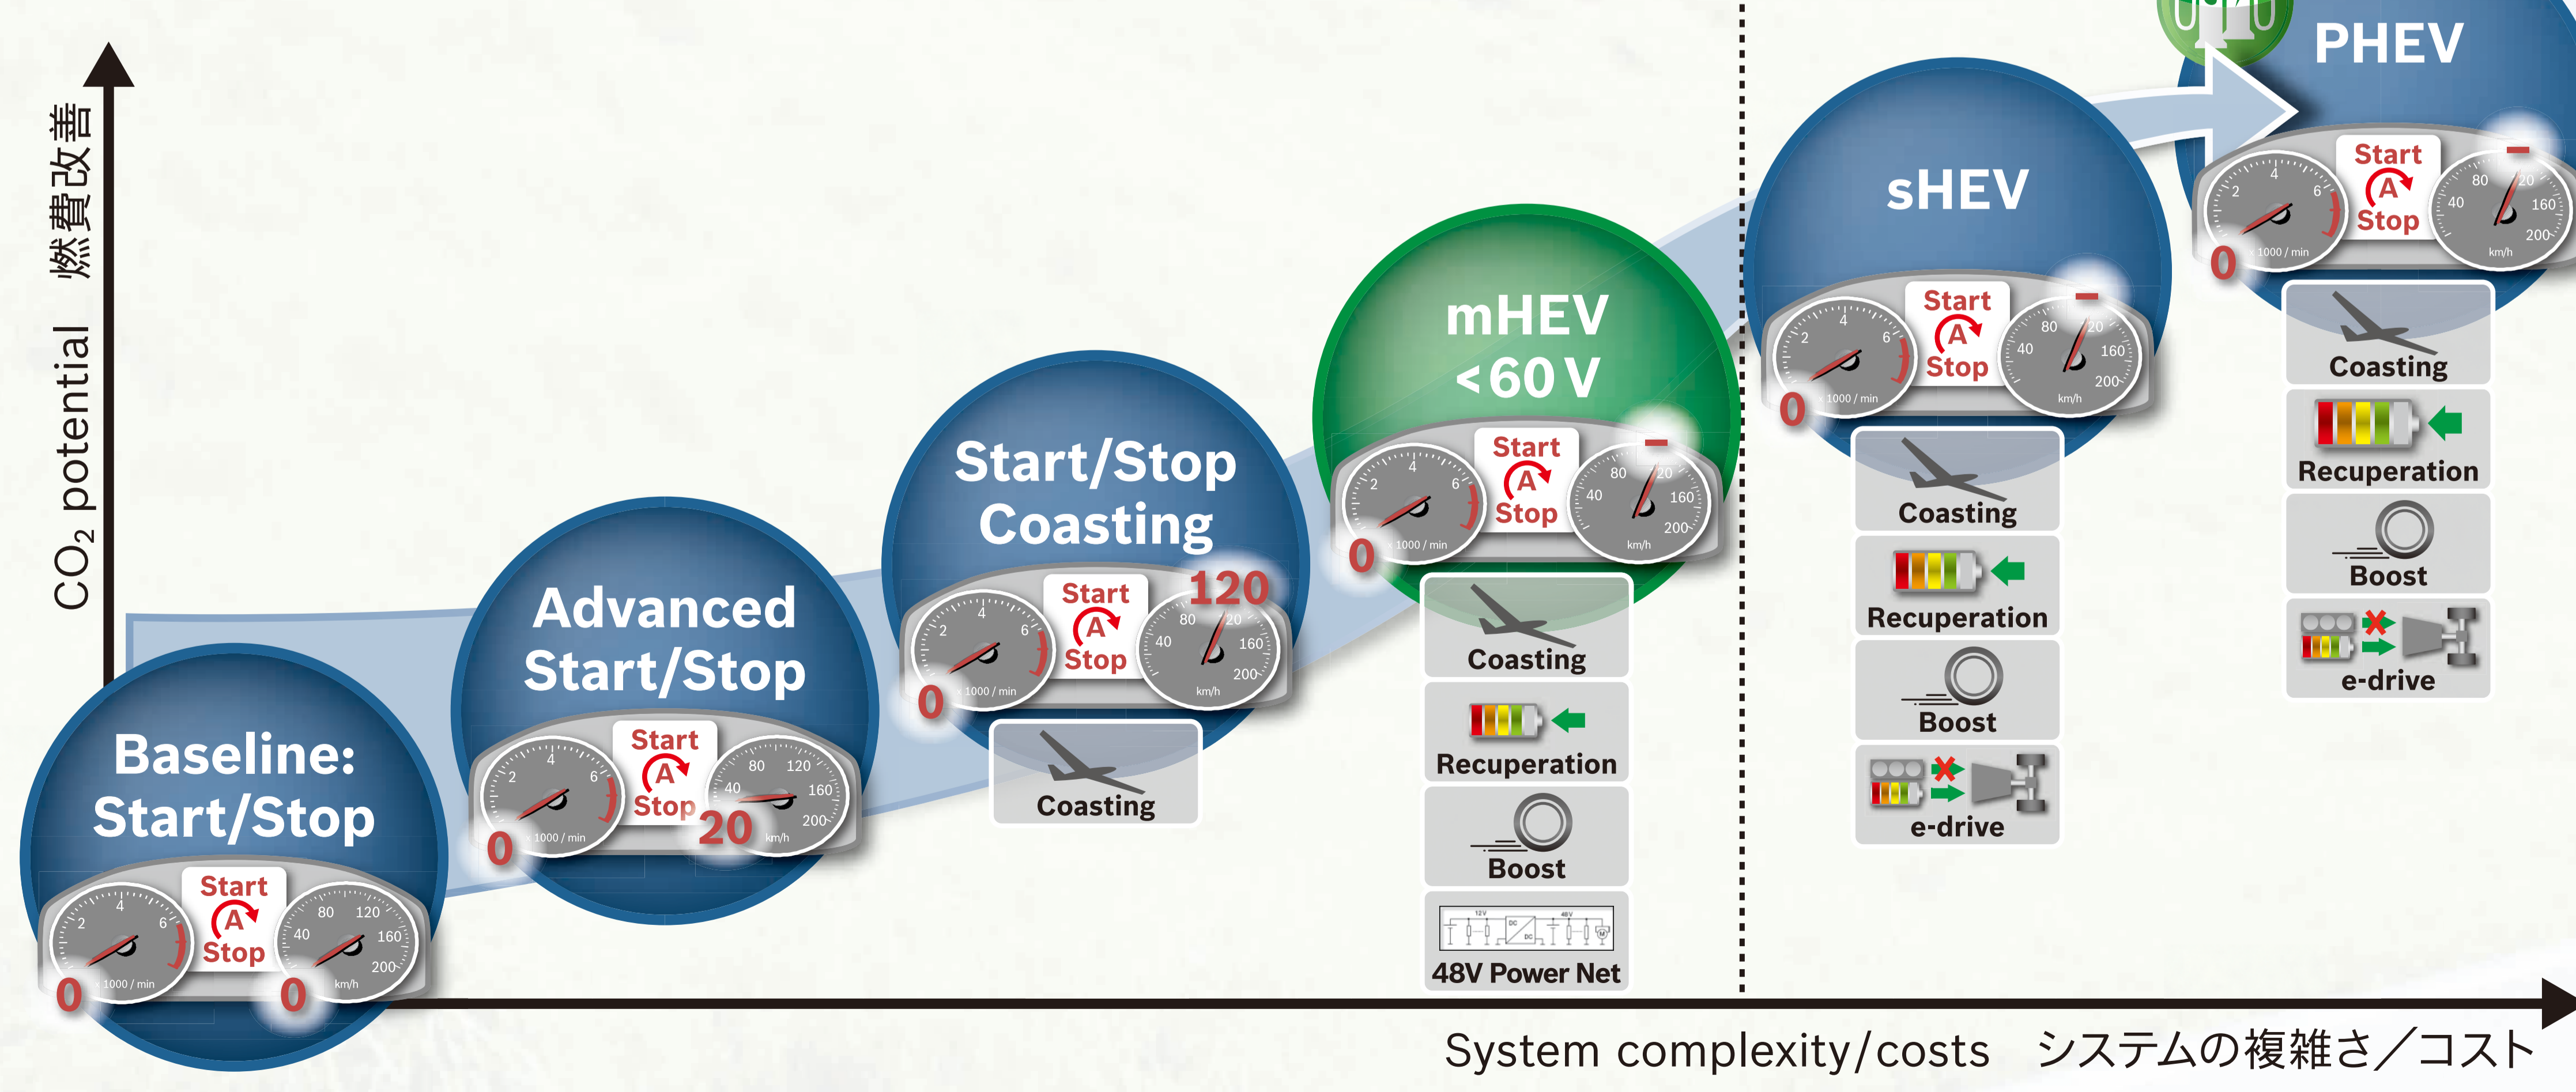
$CO_2$ potential 燃費改善

Baseline: Start/Stop
Start A Stop
0 0

Advanced Start/Stop
Start A Stop
0 20

Start/Stop Coasting
Start A Stop
0 120
Coasting

mHEV <60 V
Start A Stop
0 –
Coasting
Recuperation
Boost
48V Power Net

sHEV
Start A Stop
0 –
Coasting
Recuperation
Boost
e-drive

PHEV
Start A Stop
0 –
Coasting
Recuperation
Boost
e-drive

System complexity/costs システムの複雑さ／コスト